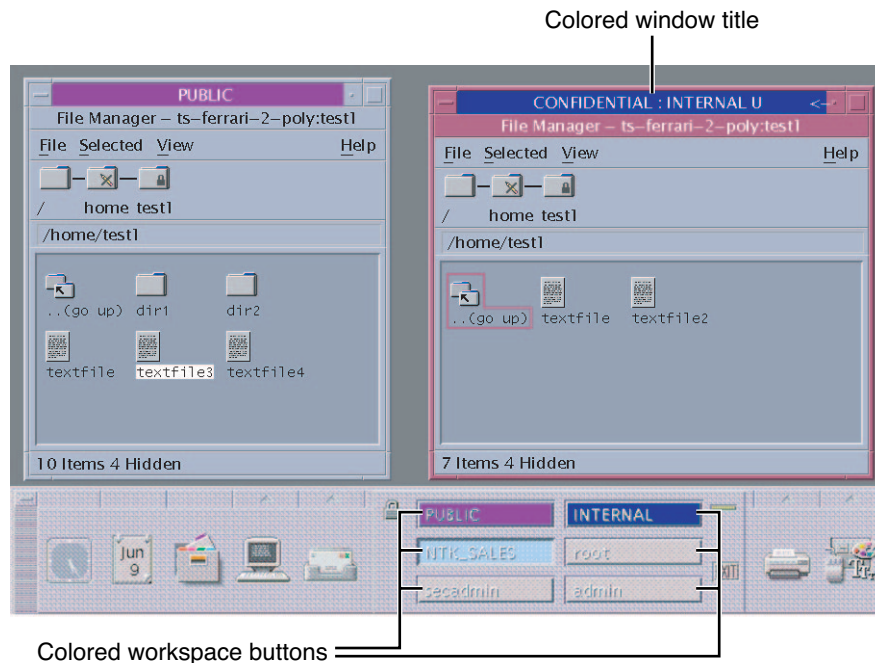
Colored window title

PUBLIC

File Manager – ts–ferrari–2–poly:test1

File Selected View Help

/ home test1

/home/test1

..(go up) dir1 dir2

textfile textfile3 textfile4

10 Items 4 Hidden

CONFIDENTIAL : INTERNAL U

File Manager – ts–ferrari–2–poly:test1

File Selected View Help

/ home test1

/home/test1

..(go up) textfile textfile2

7 Items 4 Hidden

Jun 9

PUBLIC INTERNAL

NTK_SALES root

secadmin admin

Colored workspace buttons